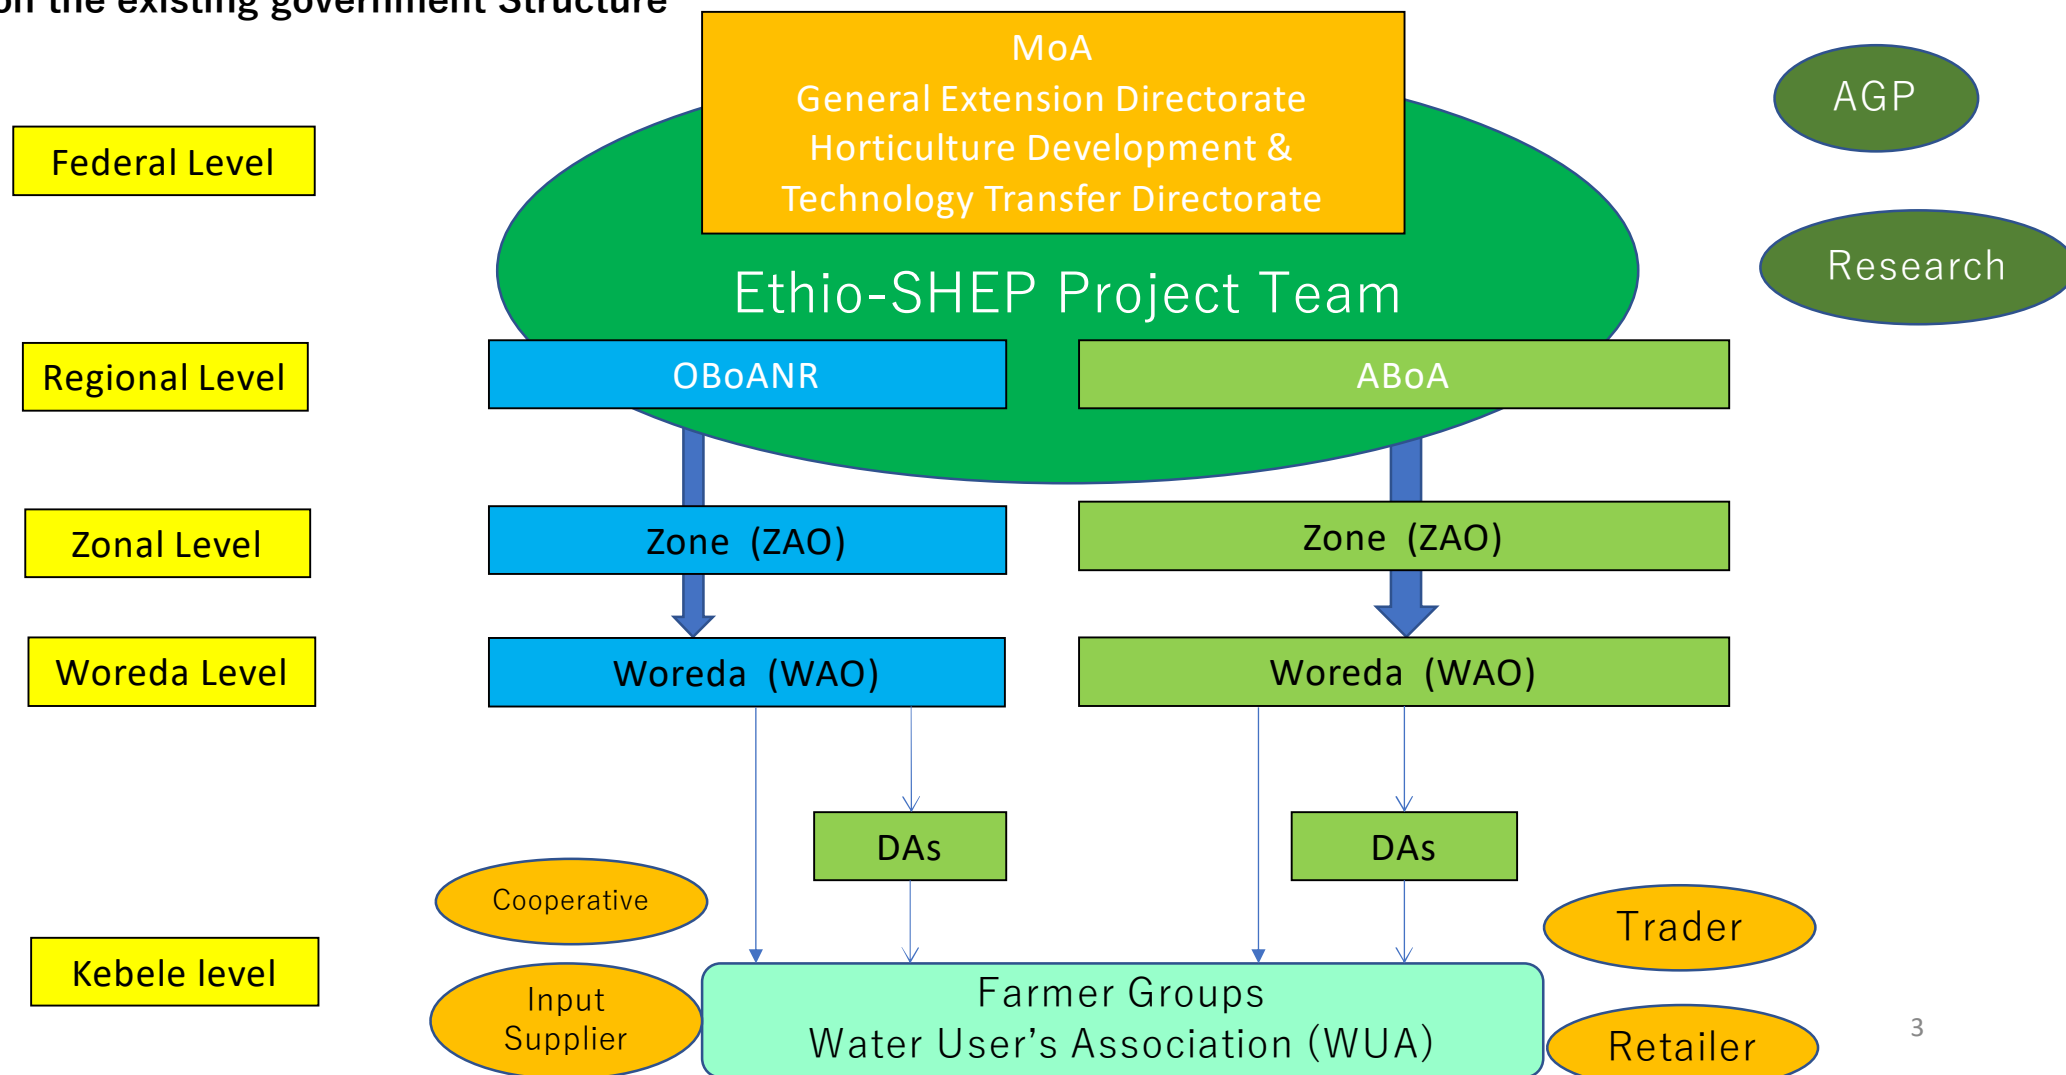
on the existing government Structure

Federal Level

MoA
General Extension Directorate
Horticulture Development &
Technology Transfer Directorate

AGP

Research

Ethio-SHEP Project Team

Regional Level

OBoANR

ABoA

Zonal Level

Zone (ZAO)

Zone (ZAO)

Woreda Level

Woreda (WAO)

Woreda (WAO)

DAs

DAs

Cooperative

Trader

Kebele level

Input Supplier

Farmer Groups
Water User's Association (WUA)

Retailer

3